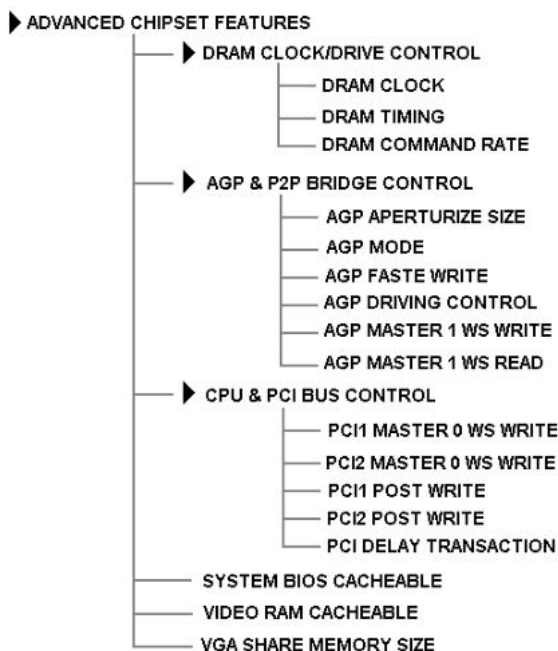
ADVANCED CHIPSET FEATURES

DRAM CLOCK/DRIVE CONTROL

DRAM CLOCK

DRAM TIMING

DRAM COMMAND RATE

AGP & P2P BRIDGE CONTROL

AGP APERTURIZE SIZE

AGP MODE

AGP FASTE WRITE

AGP DRIVING CONTROL

AGP MASTER 1 WS WRITE

AGP MASTER 1 WS READ

CPU & PCI BUS CONTROL

PCI1 MASTER 0 WS WRITE

PCI2 MASTER 0 WS WRITE

PCI1 POST WRITE

PCI2 POST WRITE

PCI DELAY TRANSACTION

SYSTEM BIOS CACHEABLE

VIDEO RAM CACHEABLE

VGA SHARE MEMORY SIZE